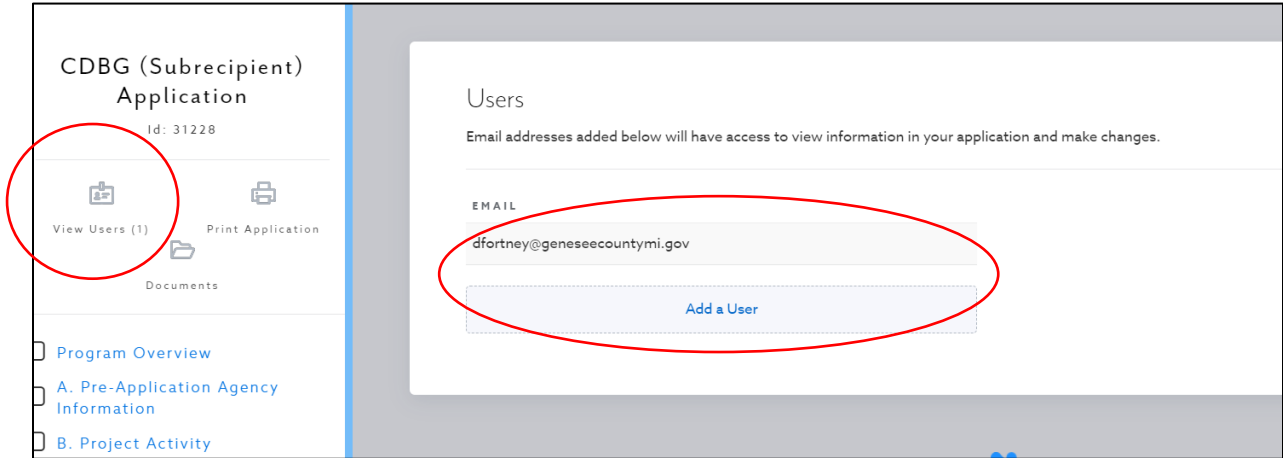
CDBG (Subrecipient) Application

Id: 31228

View Users (1)

Print Application

Documents

Program Overview

A. Pre-Application Agency Information

B. Project Activity

Users

Email addresses added below will have access to view information in your application and make changes.

EMAIL

dfortney@geneseecountymi.gov

Add a User